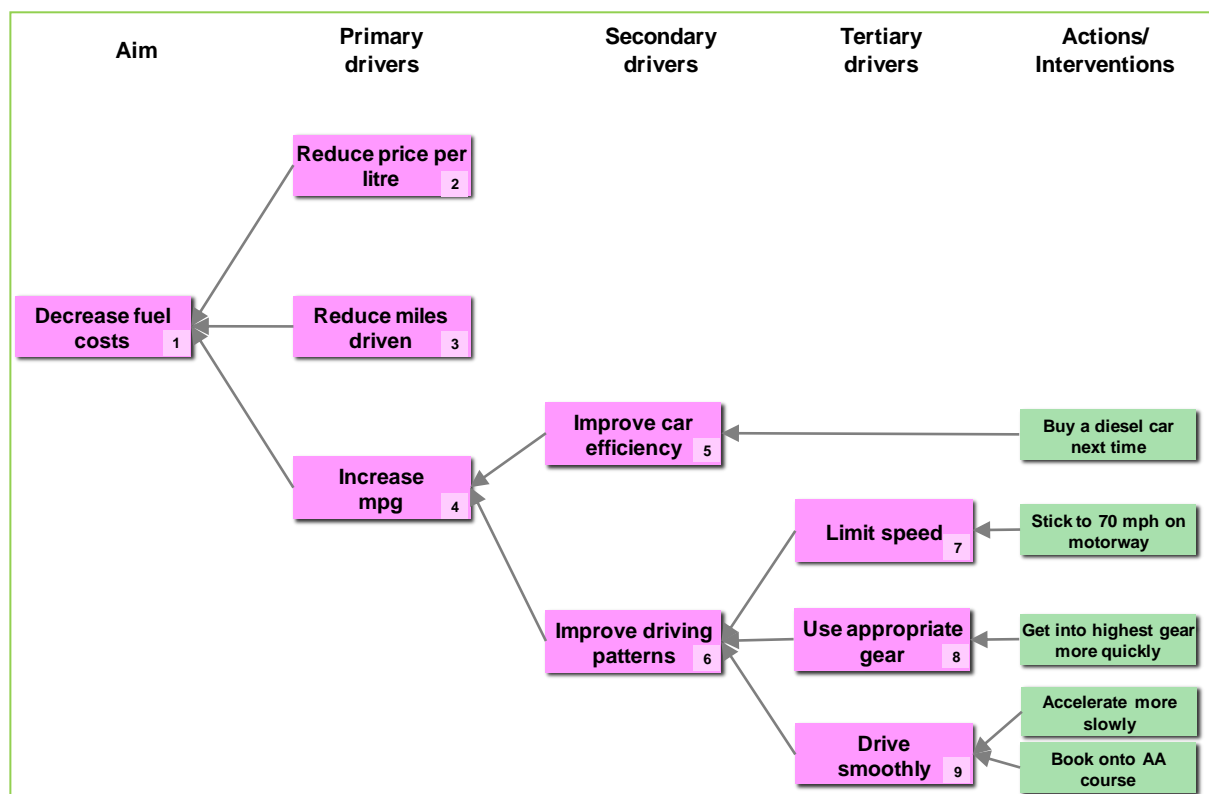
Aim

Primary drivers

Secondary drivers

Tertiary drivers

Actions/ Interventions

Reduce price per litre 2

Decrease fuel costs 1

Reduce miles driven 3

Improve car efficiency 5

Buy a diesel car next time

Increase mpg 4

Limit speed 7

Stick to 70 mph on motorway

Improve driving patterns 6

Use appropriate gear 8

Get into highest gear more quickly

Accelerate more slowly

Drive smoothly 9

Book onto AA course